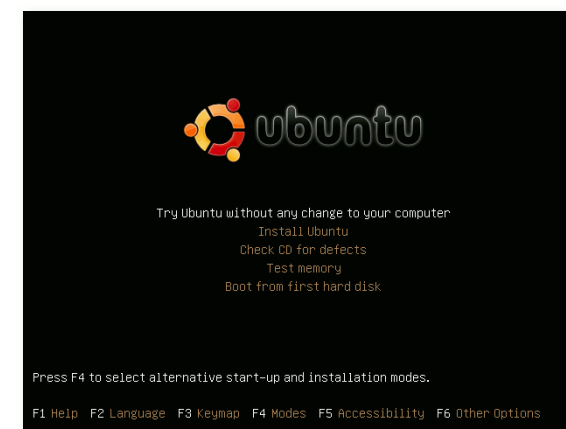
ubuntu

Try Ubuntu without any change to your computer
Install Ubuntu
Check CD for defects
Test memory
Boot from first hard disk

Press F4 to select alternative start-up and installation modes.

F1 Help F2 Language F3 Keymap F4 Modes F5 Accessibility F6 Other Options